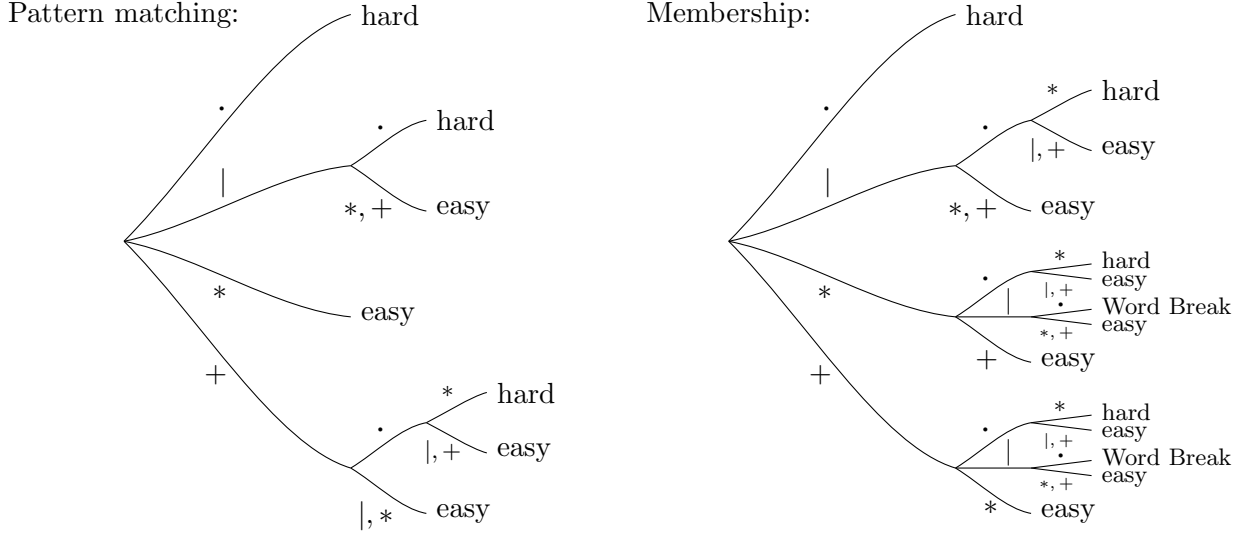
Pattern matching:

hard
$\cdot$
$\cdot$
hard
$|$
$*, +$
easy
$*$
easy
$+$
$*$
hard
$\cdot$
$|, +$
easy
$|, *$
easy

Membership:

hard
$\cdot$
$*$
hard
$\cdot$
$|, +$
easy
$|$
$*, +$
easy
$*$
hard
$\cdot$
easy
$|, +$
$|$
$\cdot$
Word Break
$*, +$
easy
$*$
$+$
easy
$+$
$*$
hard
$\cdot$
easy
$|, +$
$|$
$\cdot$
Word Break
$*, +$
easy
$*$
easy